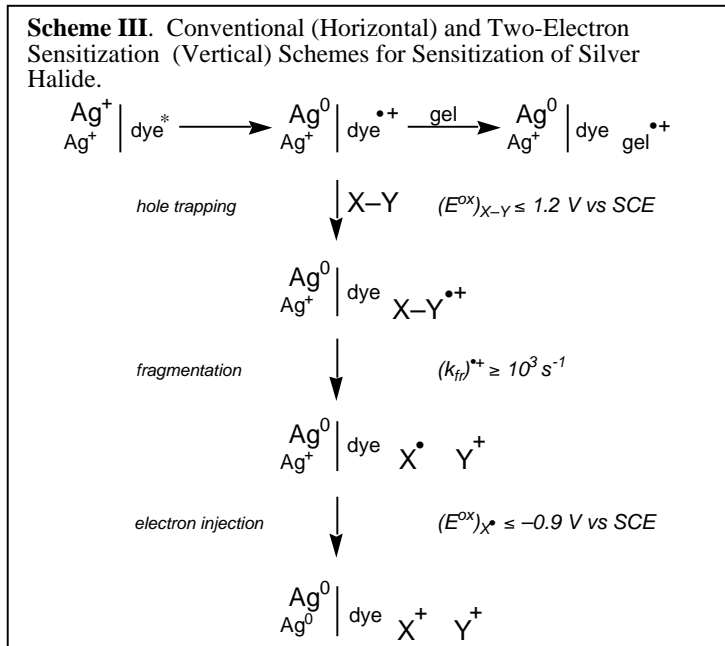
**Scheme III**. Conventional (Horizontal) and Two-Electron Sensitization (Vertical) Schemes for Sensitization of Silver Halide.

$\frac{Ag^+}{Ag^+}$ | dye$^*$ ⟶ $\frac{Ag^0}{Ag^+}$ | dye$^{\bullet+}$ $\xrightarrow{gel}$ $\frac{Ag^0}{Ag^+}$ | dye gel$^{\bullet+}$

hole trapping ↓ X–Y $(E^{ox})_{X-Y} \leq 1.2$ V vs SCE

$\frac{Ag^0}{Ag^+}$ | dye X–Y$^{\bullet+}$

fragmentation ↓ $(k_{fr})^{\bullet+} \geq 10^3$ s$^{-1}$

$\frac{Ag^0}{Ag^+}$ | dye X$^\bullet$ Y$^+$

electron injection ↓ $(E^{ox})_{X^\bullet} \leq -0.9$ V vs SCE

$\frac{Ag^0}{Ag^0}$ | dye X$^+$ Y$^+$